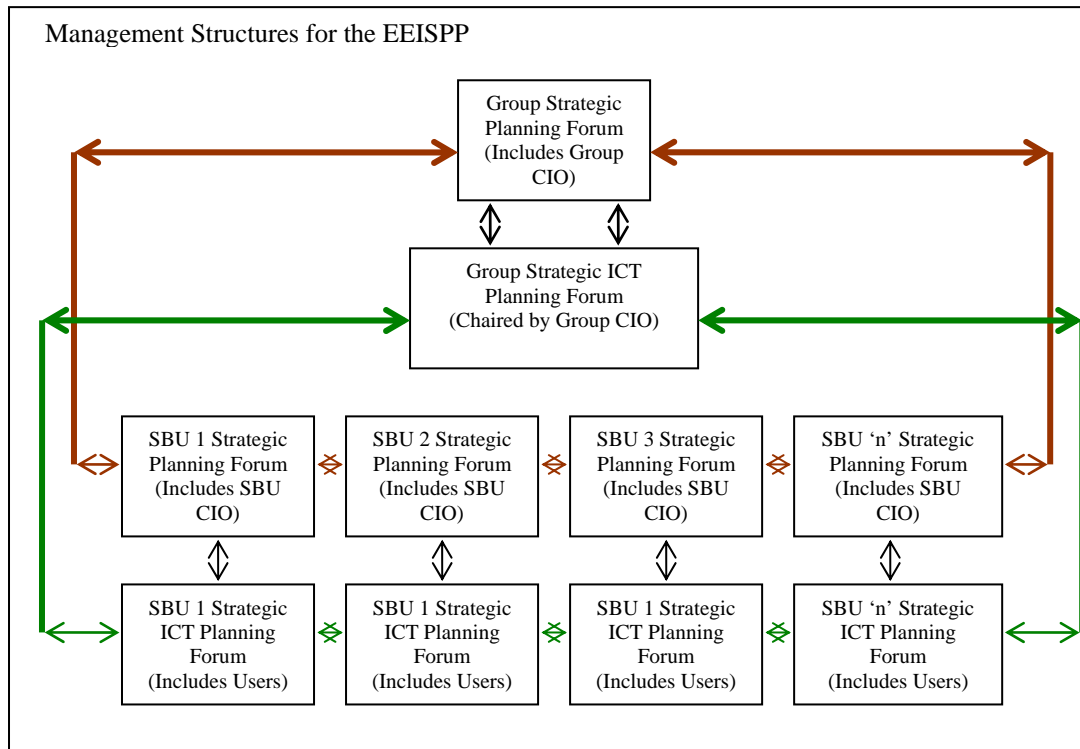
Management Structures for the EEISPP

Group Strategic Planning Forum (Includes Group CIO)

Group Strategic ICT Planning Forum (Chaired by Group CIO)

SBU 1 Strategic Planning Forum (Includes SBU CIO)

SBU 2 Strategic Planning Forum (Includes SBU CIO)

SBU 3 Strategic Planning Forum (Includes SBU CIO)

SBU ‘n’ Strategic Planning Forum (Includes SBU CIO)

SBU 1 Strategic ICT Planning Forum (Includes Users)

SBU 1 Strategic ICT Planning Forum (Includes Users)

SBU 1 Strategic ICT Planning Forum (Includes Users)

SBU ‘n’ Strategic ICT Planning Forum (Includes Users)